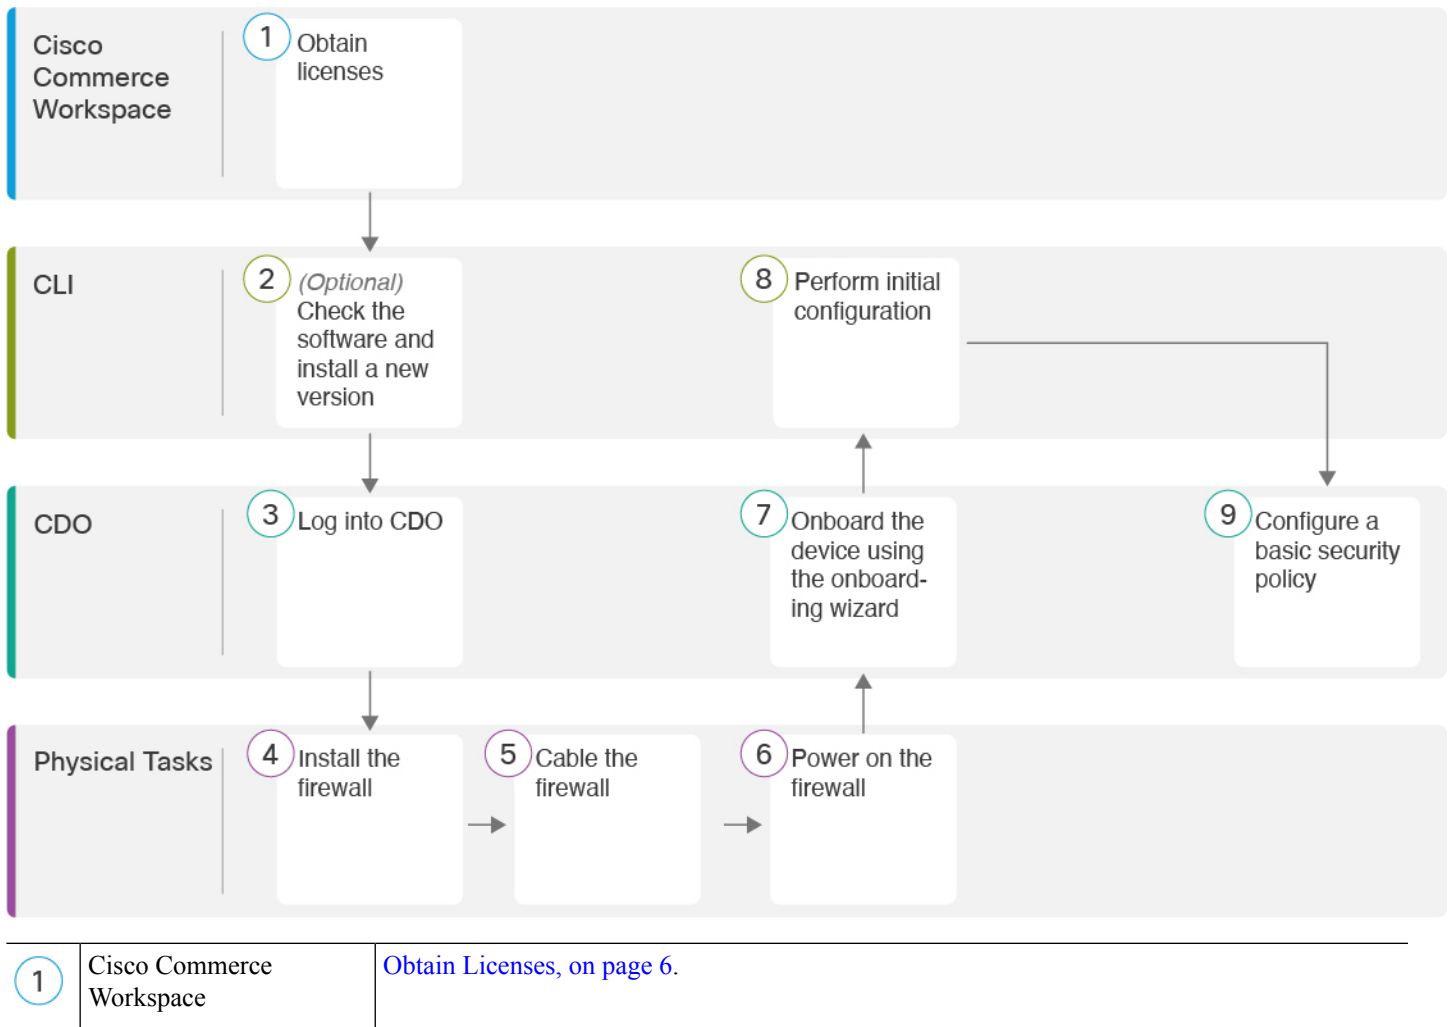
Cisco Commerce Workspace

1 Obtain licenses

CLI

2 (Optional) Check the software and install a new version

8 Perform initial configuration

CDO

3 Log into CDO

7 Onboard the device using the onboarding wizard

9 Configure a basic security policy

Physical Tasks

4 Install the firewall

5 Cable the firewall

6 Power on the firewall

| 1 | Cisco Commerce Workspace | Obtain Licenses, on page 6. |
|---|---|---|